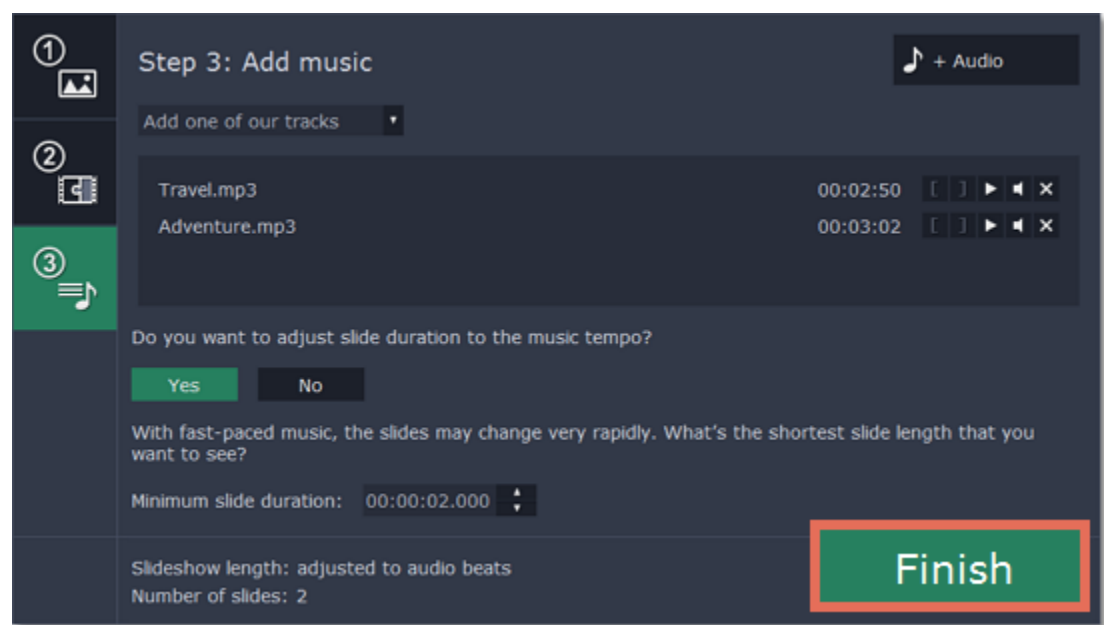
①
②
③

Step 3: Add music

+ Audio

Add one of our tracks

Travel.mp3 00:02:50
Adventure.mp3 00:03:02

Do you want to adjust slide duration to the music tempo?

Yes No

With fast-paced music, the slides may change very rapidly. What's the shortest slide length that you want to see?

Minimum slide duration: 00:00:02.000

Slideshow length: adjusted to audio beats
Number of slides: 2

Finish